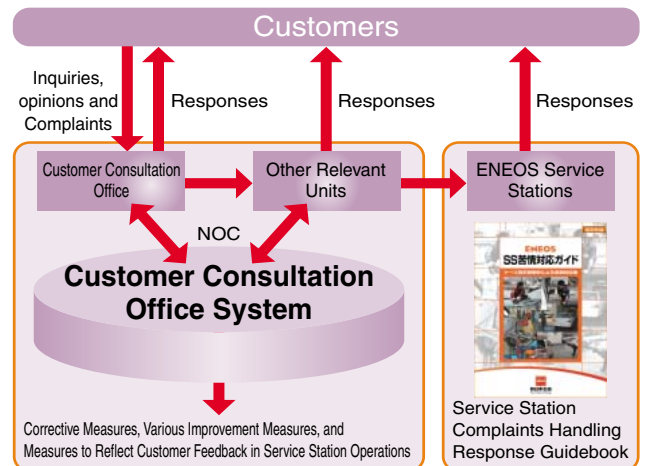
Customers

Inquiries, opinions and Complaints

Responses

Responses

Responses

Customer Consultation Office

Other Relevant Units

ENEOS Service Stations

NOC

Customer Consultation Office System

ENEOS

SS苦情対応ガイド

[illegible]

Corrective Measures, Various Improvement Measures, and Measures to Reflect Customer Feedback in Service Station Operations

Service Station Complaints Handling Response Guidebook